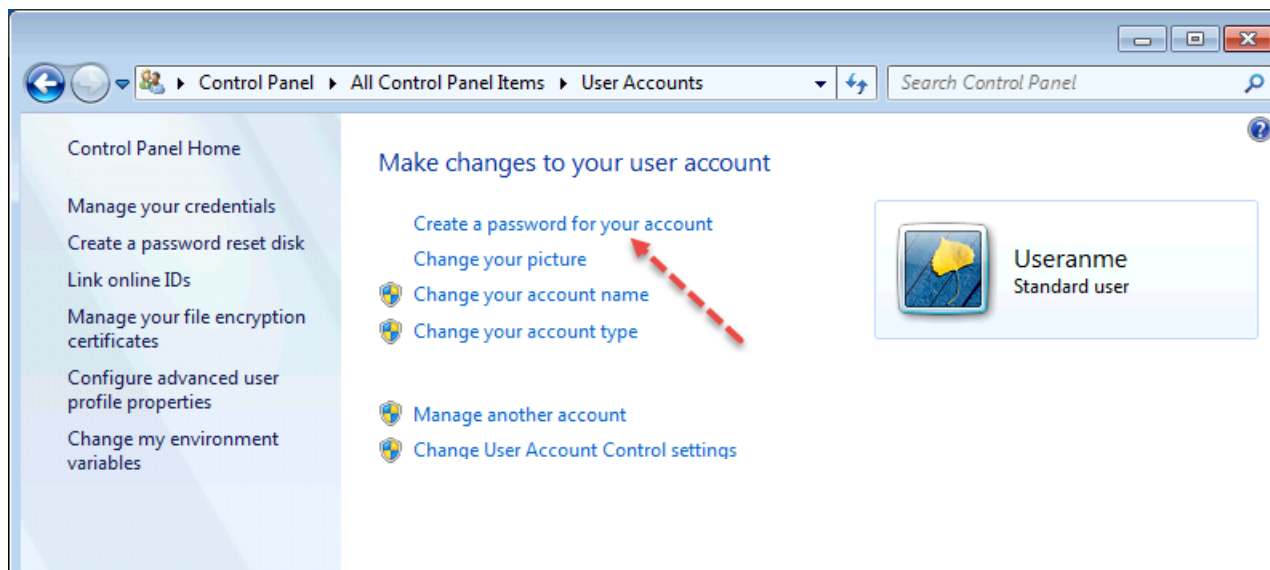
Control Panel ▸ All Control Panel Items ▸ User Accounts

Search Control Panel

Control Panel Home

Manage your credentials

Create a password reset disk

Link online IDs

Manage your file encryption certificates

Configure advanced user profile properties

Change my environment variables

Make changes to your user account

Create a password for your account

Change your picture

Change your account name

Change your account type

Manage another account

Change User Account Control settings

Useranme
Standard user